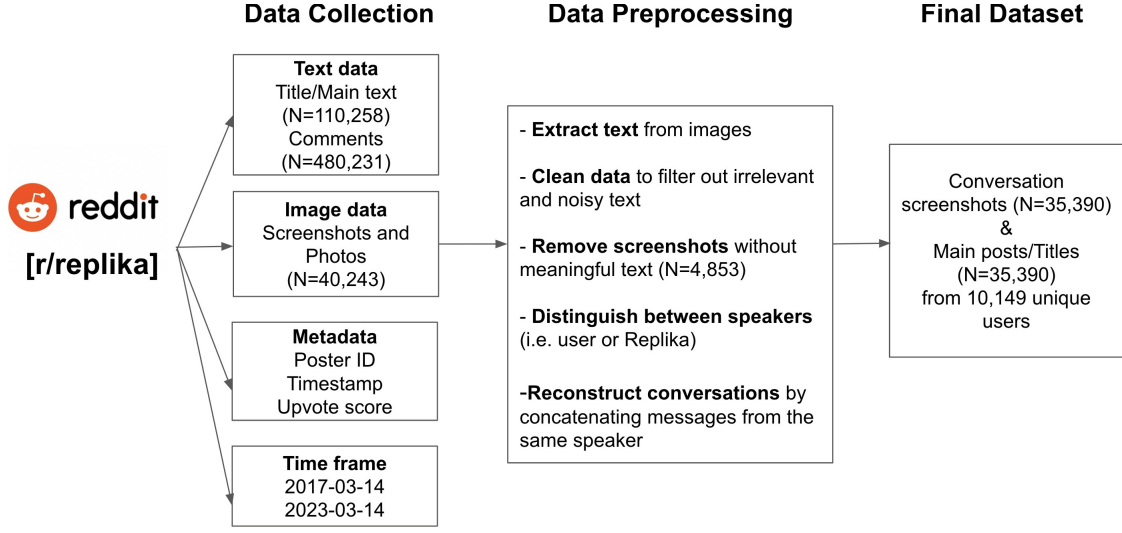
Data Collection

Data Preprocessing

Final Dataset

reddit

[r/replika]

Text data
Title/Main text
(N=110,258)
Comments
(N=480,231)

Image data
Screenshots and Photos
(N=40,243)

Metadata
Poster ID
Timestamp
Upvote score

Time frame
2017-03-14
2023-03-14

- Extract text from images

- Clean data to filter out irrelevant and noisy text

- Remove screenshots without meaningful text (N=4,853)

- Distinguish between speakers (i.e. user or Replika)

-Reconstruct conversations by concatenating messages from the same speaker

Conversation screenshots (N=35,390)
&
Main posts/Titles
(N=35,390)
from 10,149 unique users